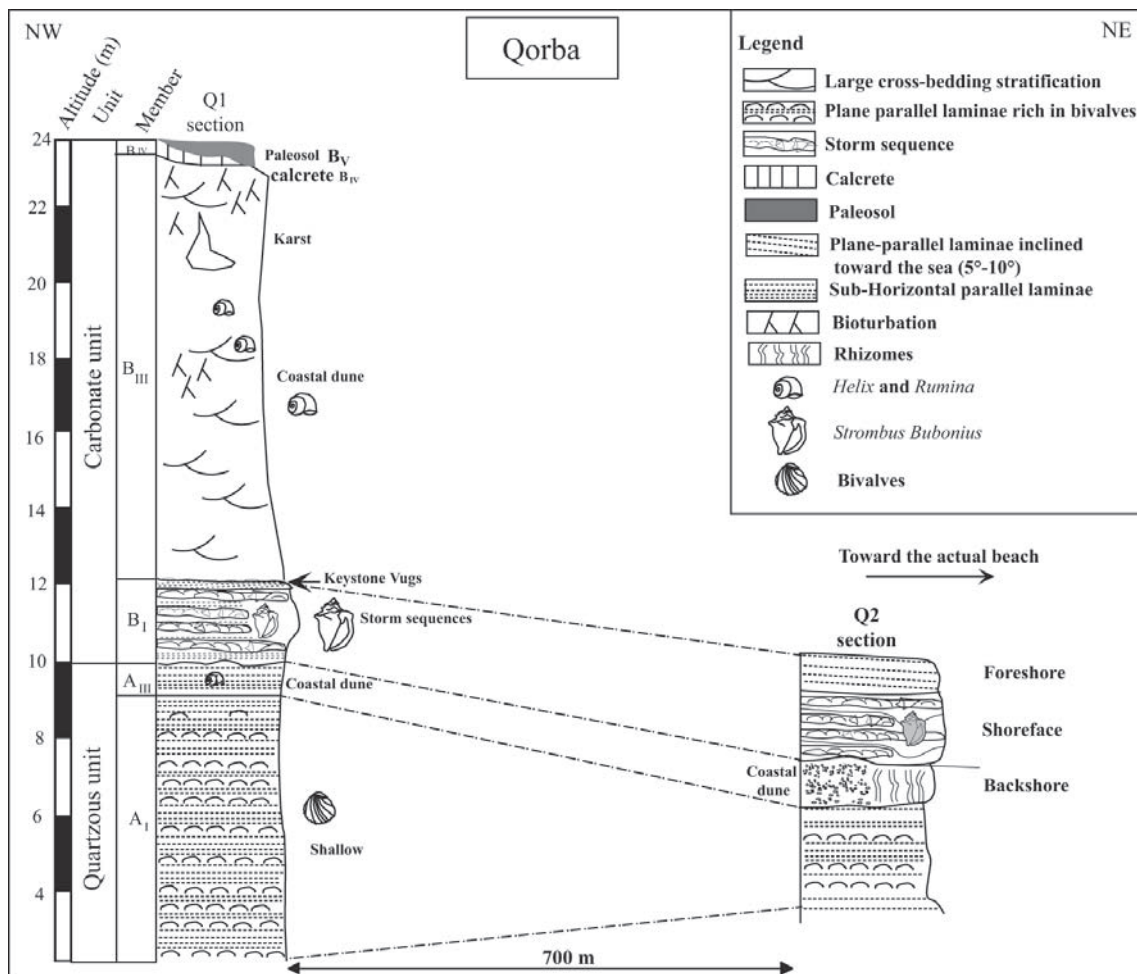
NW

Qorba

NE

Altitude (m)

Unit

Member

Q1 section

24

22

20

18

16

14

12

10

8

6

4

Carbonate unit

Quartzous unit

$B_{IV}$

$B_{III}$

$B_I$

$A_{III}$

$A_I$

Paleosol $B_V$

calcrete $B_{IV}$

Karst

Coastal dune

Keystone Vugs

Storm sequences

Coastal dune

Shallow

Legend

Large cross-bedding stratification

Plane parallel laminae rich in bivalves

Storm sequence

Calcrete

Paleosol

Plane-parallel laminae inclined toward the sea (5°-10°)

Sub-Horizontal parallel laminae

Bioturbation

Rhizomes

*Helix* and *Rumina*

*Strombus Bubonius*

Bivalves

Toward the actual beach

Q2 section

Foreshore

Shoreface

Coastal dune

Backshore

700 m